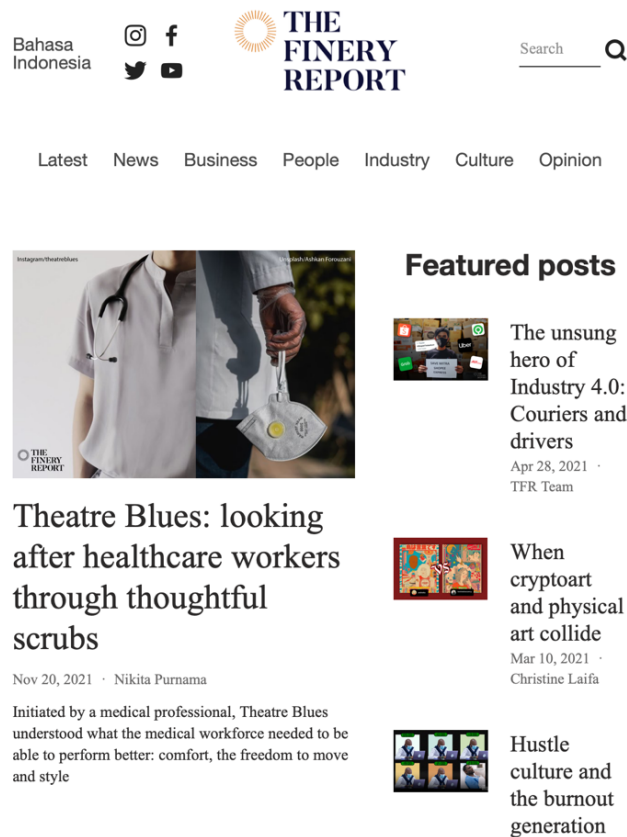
Bahasa Indonesia

THE FINERY REPORT

Search

Latest News Business People Industry Culture Opinion

Instagram/theatreblues

Unsplash/Ashkan Forouzani

THE FINERY REPORT

Theatre Blues: looking after healthcare workers through thoughtful scrubs

Nov 20, 2021 · Nikita Purnama

Initiated by a medical professional, Theatre Blues understood what the medical workforce needed to be able to perform better: comfort, the freedom to move and style

Featured posts

The unsung hero of Industry 4.0: Couriers and drivers

Apr 28, 2021 · TFR Team

When cryptoart and physical art collide

Mar 10, 2021 · Christine Laifa

Hustle culture and the burnout generation